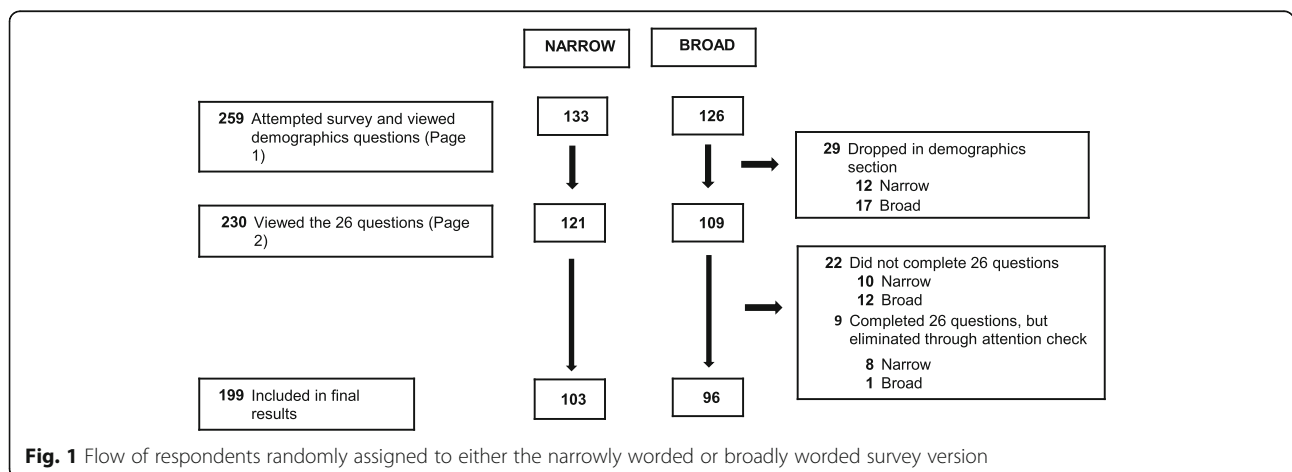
NARROW

BROAD

259 Attempted survey and viewed demographics questions (Page 1)

133

126

29 Dropped in demographics section
12 Narrow
17 Broad

230 Viewed the 26 questions (Page 2)

121

109

22 Did not complete 26 questions
10 Narrow
12 Broad
9 Completed 26 questions, but eliminated through attention check
8 Narrow
1 Broad

199 Included in final results

103

96

Fig. 1 Flow of respondents randomly assigned to either the narrowly worded or broadly worded survey version